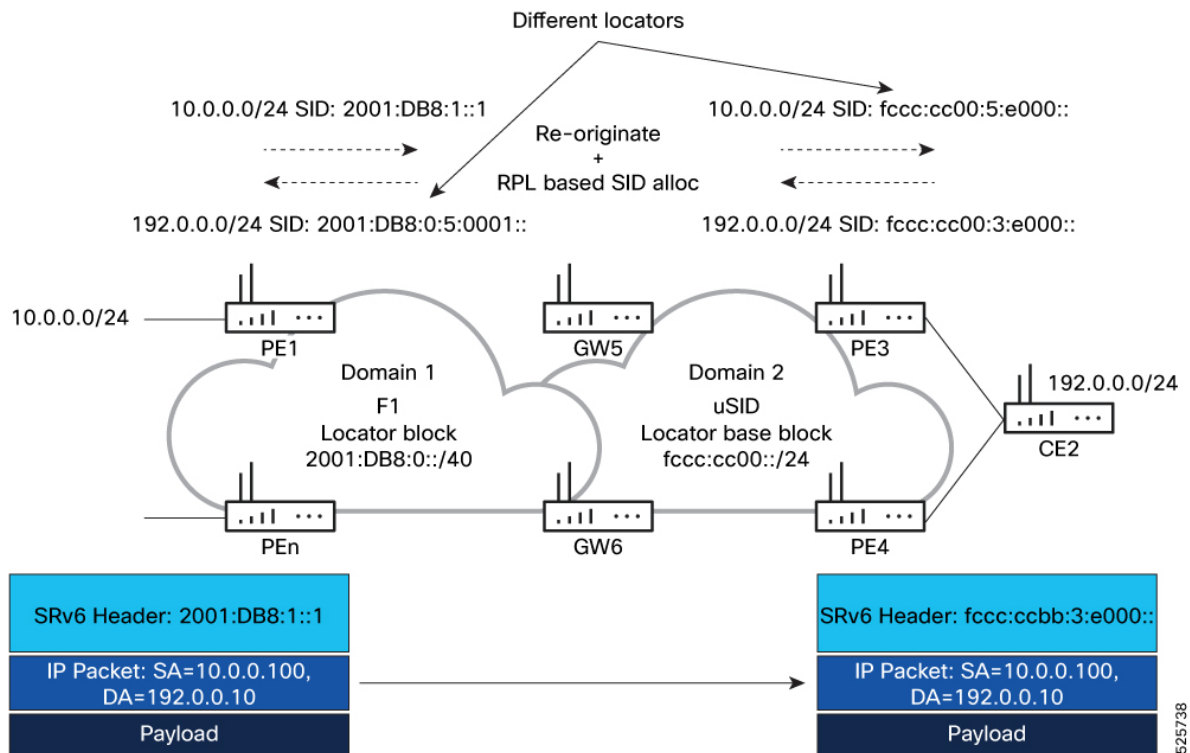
Different locators

10.0.0.0/24 SID: 2001:DB8:1::1

Re-originate
+
RPL based SID alloc

10.0.0.0/24 SID: fccc:cc00:5:e000::

192.0.0.0/24 SID: 2001:DB8:0:5:0001::

192.0.0.0/24 SID: fccc:cc00:3:e000::

10.0.0.0/24

PE1

GW5

PE3

Domain 1
F1
Locator block
2001:DB8:0::/40

Domain 2
uSID
Locator base block
fccc:cc00::/24

192.0.0.0/24

CE2

PEn

GW6

PE4

SRv6 Header: 2001:DB8:1::1

IP Packet: SA=10.0.0.100, DA=192.0.0.10

Payload

SRv6 Header: fccc:ccbb:3:e000::

IP Packet: SA=10.0.0.100, DA=192.0.0.10

Payload

525738